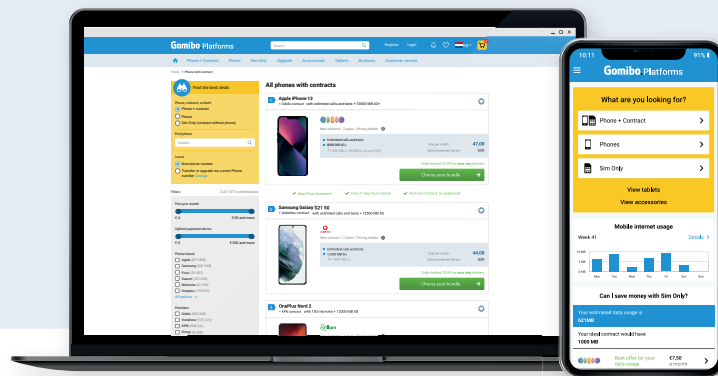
Gomibo Platforms

Search

Register Login

Phone + Contract Phone Sim Only Upgrade Accessories Tablets Business Customer service

Find the best deals

All phones with contracts

Apple iPhone 13

Samsung Galaxy S21 5G

OnePlus Nord 2

Choose your bundle

Choose your bundle

Filters

Price per month

Phone brand

Apple

Samsung

Xiaomi

Motorola

Oppo

10:11

91%

Gomibo Platforms

What are you looking for?

Phone + Contract

Phones

Sim Only

View tablets

View accessories

Mobile internet usage

Week 41

Details

Mon Tue Wed Thu Fri Sat Sun

Can I save money with Sim Only?

Your estimated data usage is
621MB

Your ideal contract would have
1000 MB

Best offer for your data usage

€7,50 a month